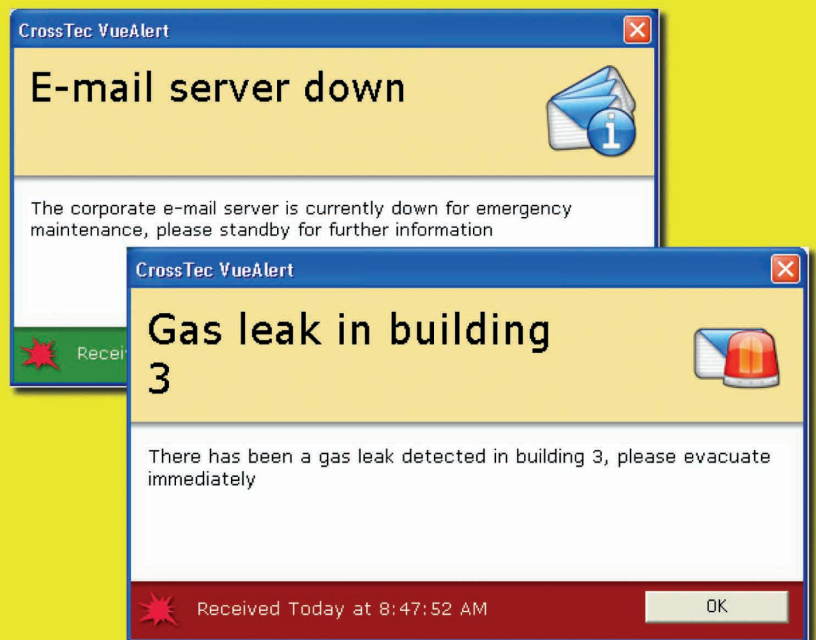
CrossTec VueAlert

E-mail server down

The corporate e-mail server is currently down for emergency maintenance, please standby for further information

Recei

CrossTec VueAlert

Gas leak in building 3

There has been a gas leak detected in building 3, please evacuate immediately

Received Today at 8:47:52 AM

OK